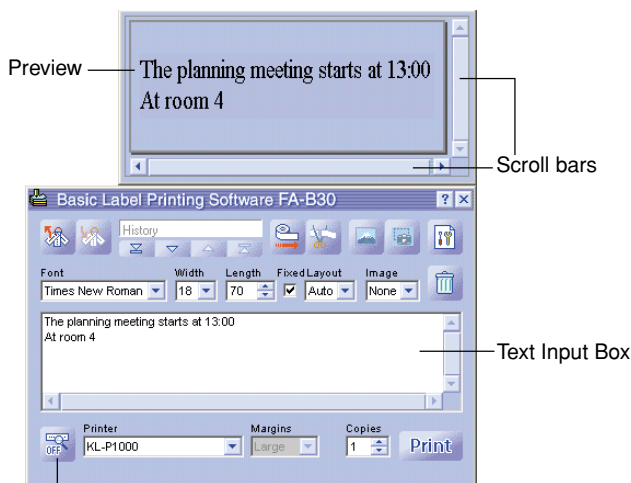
Preview

The planning meeting starts at 13:00
At room 4

Scroll bars

Basic Label Printing Software FA-B30

History

Font
Times New Roman

Width
18

Length
70

Fixed

Layout
Auto

Image
None

The planning meeting starts at 13:00
At room 4

Text Input Box

OFF

Printer
KL-P1000

Margins
Large

Copies
1

Print